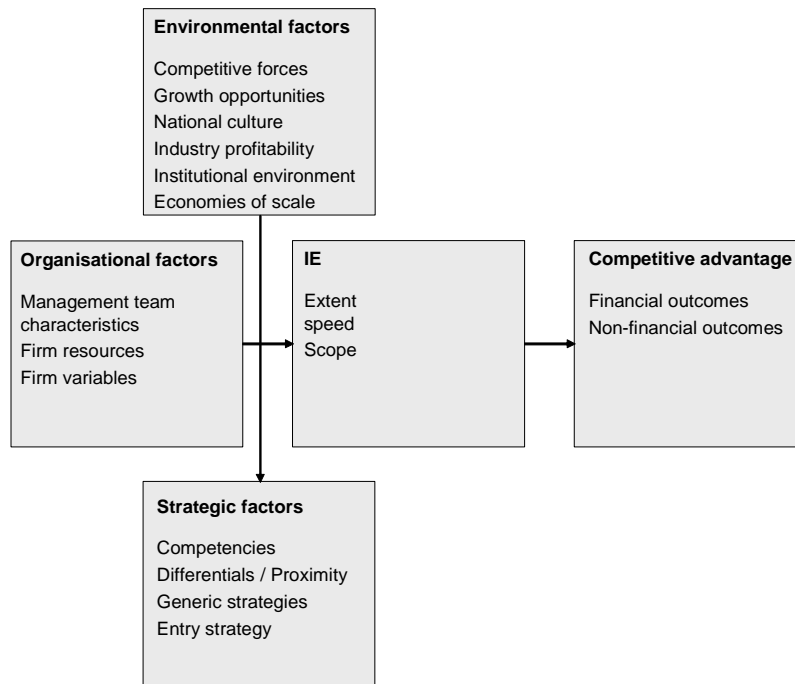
Environmental factors

Competitive forces
Growth opportunities
National culture
Industry profitability
Institutional environment
Economies of scale

Organisational factors

Management team characteristics
Firm resources
Firm variables

IE

Extent
speed
Scope

Competitive advantage

Financial outcomes
Non-financial outcomes

Strategic factors

Competencies
Differentials / Proximity
Generic strategies
Entry strategy